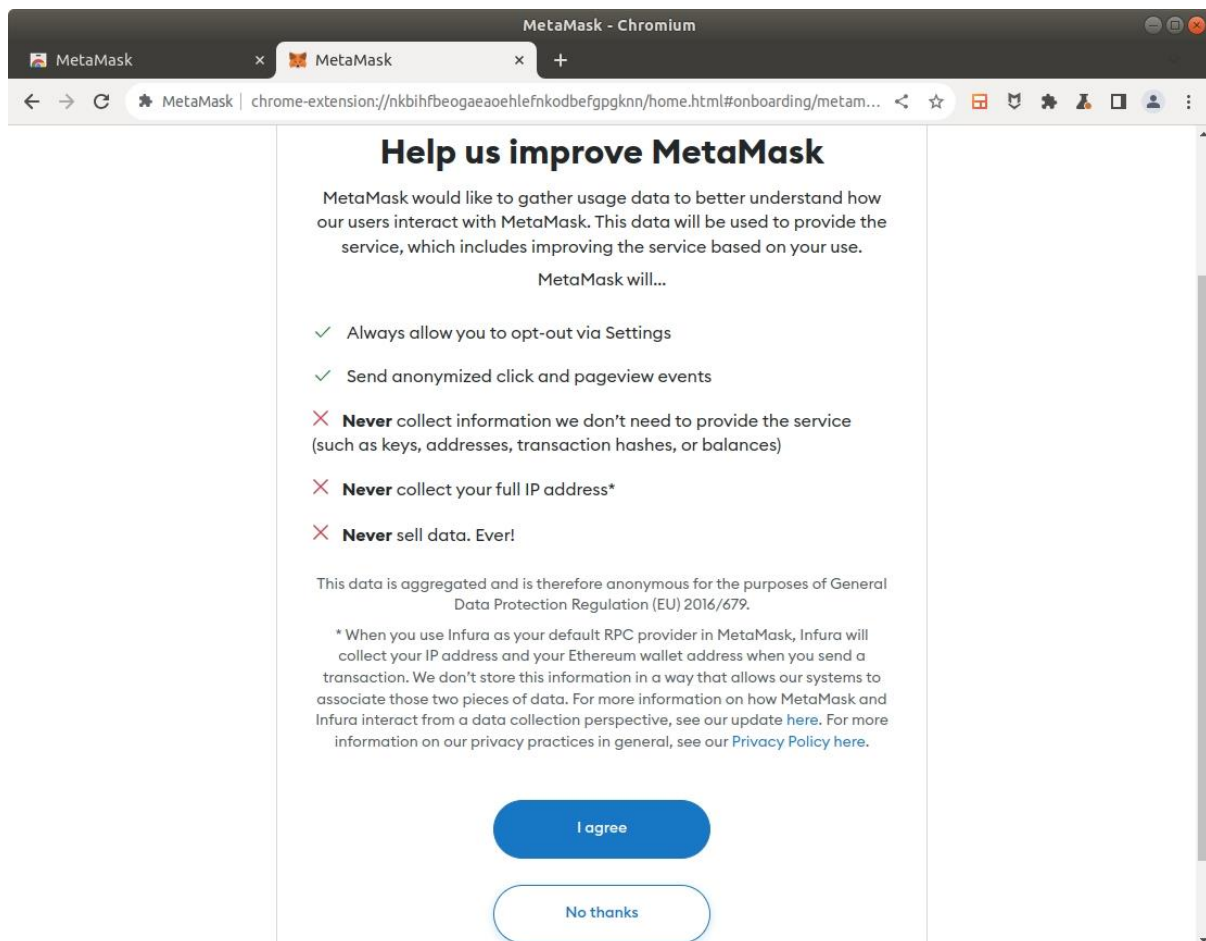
MetaMask - Chromium

MetaMask ×
MetaMask ×
+

MetaMask | chrome-extension://nkbihfbeogaeaoehlefnkodbefgpgknn/home.html#onboarding/metam...

Help us improve MetaMask

MetaMask would like to gather usage data to better understand how our users interact with MetaMask. This data will be used to provide the service, which includes improving the service based on your use.

MetaMask will...

Always allow you to opt-out via Settings

Send anonymized click and pageview events

**Never** collect information we don't need to provide the service (such as keys, addresses, transaction hashes, or balances)

**Never** collect your full IP address*

**Never** sell data. Ever!

This data is aggregated and is therefore anonymous for the purposes of General Data Protection Regulation (EU) 2016/679.

* When you use Infura as your default RPC provider in MetaMask, Infura will collect your IP address and your Ethereum wallet address when you send a transaction. We don't store this information in a way that allows our systems to associate those two pieces of data. For more information on how MetaMask and Infura interact from a data collection perspective, see our update here. For more information on our privacy practices in general, see our Privacy Policy here.

I agree

No thanks